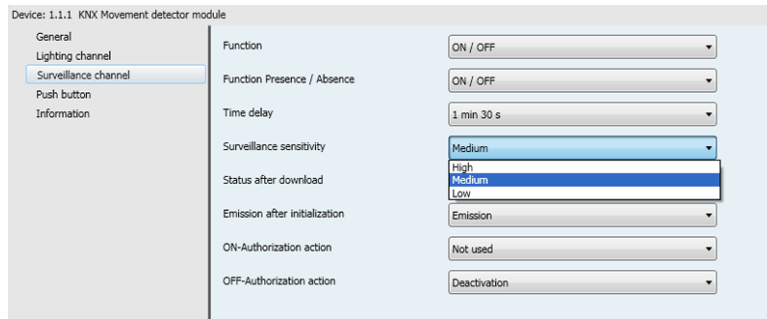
Device: 1.1.1 KNX Movement detector module

General
Lighting channel
Surveillance channel
Push button
Information

Function
ON / OFF

Function Presence / Absence
ON / OFF

Time delay
1 min 30 s

Surveillance sensitivity
Medium

High
Medium
Low

Status after download

Emission after initialization
Emission

ON-Authorization action
Not used

OFF-Authorization action
Deactivation